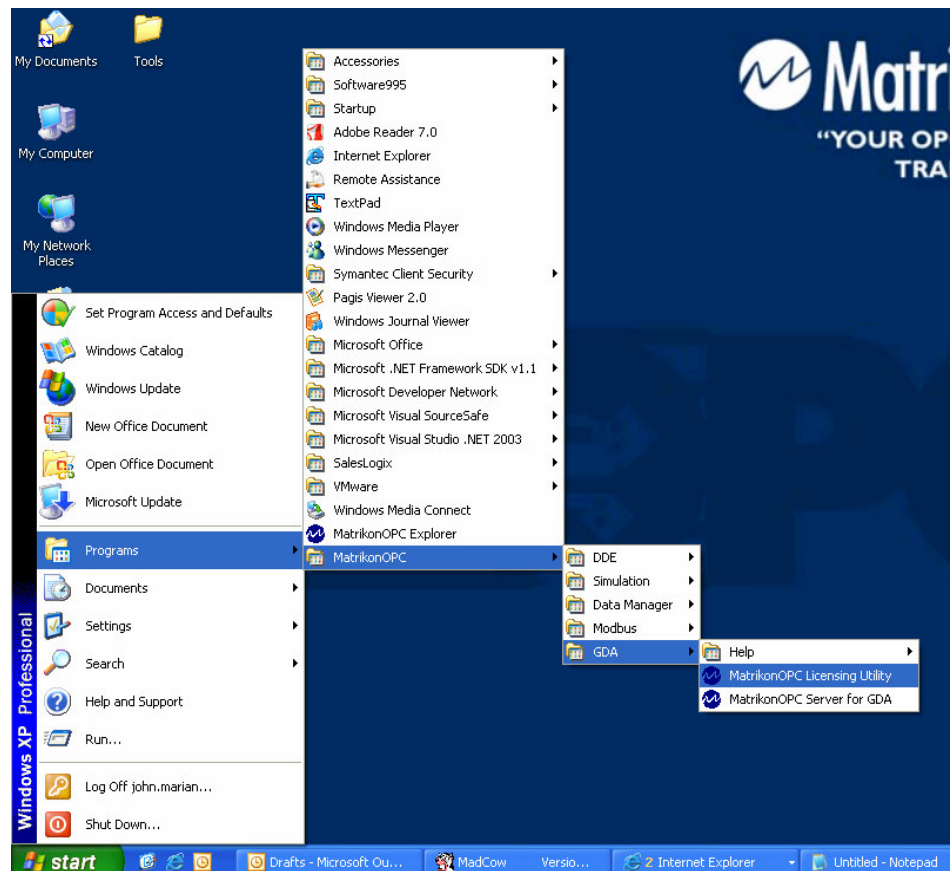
My Documents
Tools
My Computer
My Network Places

Matri
"YOUR OP
TRA

Set Program Access and Defaults
Windows Catalog
Windows Update
New Office Document
Open Office Document
Microsoft Update
Programs
Documents
Settings
Search
Help and Support
Run...
Log Off john.marian...
Shut Down...

Windows XP Professional

Accessories
Software995
Startup
Adobe Reader 7.0
Internet Explorer
Remote Assistance
TextPad
Windows Media Player
Windows Messenger
Symantec Client Security
Pagis Viewer 2.0
Windows Journal Viewer
Microsoft Office
Microsoft .NET Framework SDK v1.1
Microsoft Developer Network
Microsoft Visual SourceSafe
Microsoft Visual Studio .NET 2003
SalesLogix
VMware
Windows Media Connect
MatrikonOPC Explorer
MatrikonOPC

DDE
Simulation
Data Manager
Modbus
GDA

Help
MatrikonOPC Licensing Utility
MatrikonOPC Server for GDA

start
Drafts - Microsoft Ou...
MadCow
Versio...
2 Internet Explorer
Untitled - Notepad